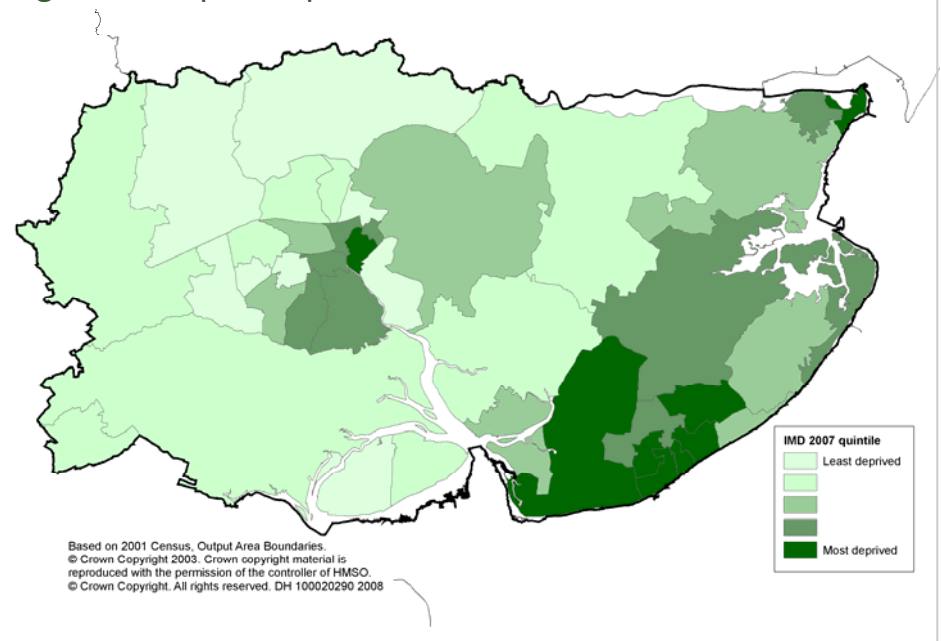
IMD 2007 quintile
Least deprived
Most deprived

Based on 2001 Census, Output Area Boundaries.
© Crown Copyright 2003. Crown copyright material is reproduced with the permission of the controller of HMSO.
© Crown Copyright. All rights reserved. DH 100020290 2008